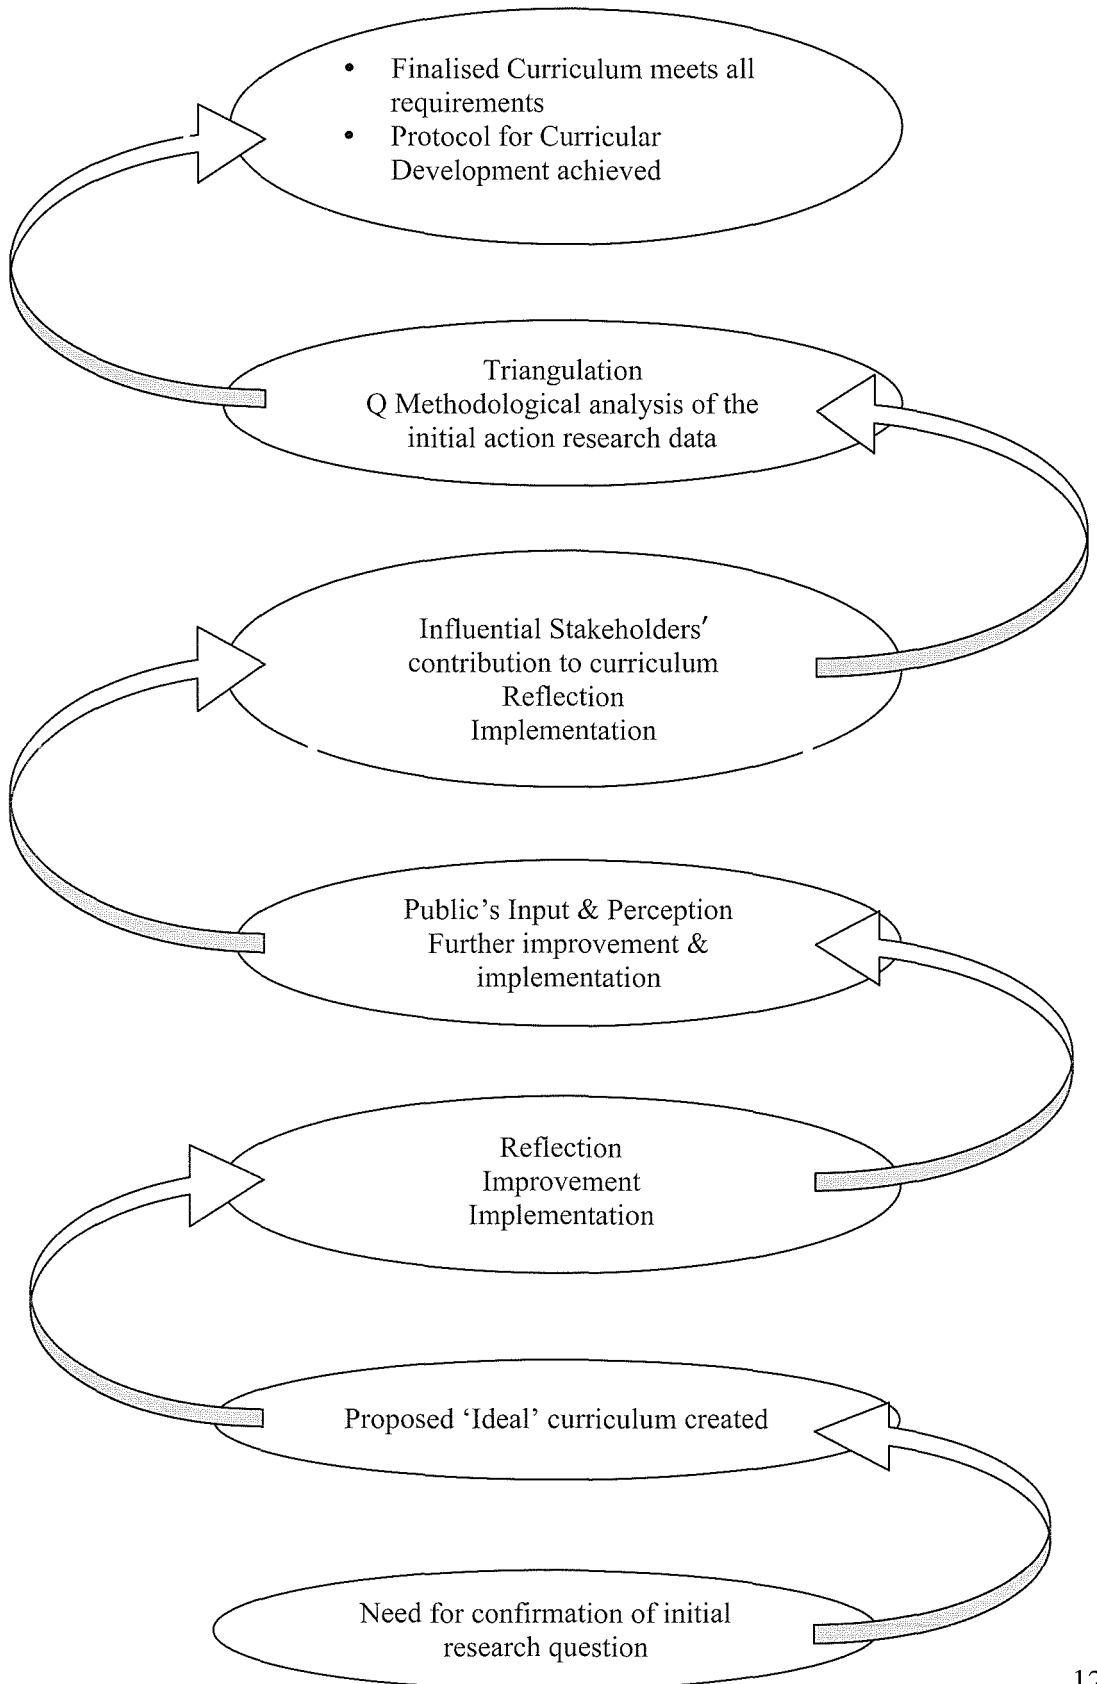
- Finalised Curriculum meets all requirements
- Protocol for Curricular Development achieved

Triangulation
Q Methodological analysis of the initial action research data

Influential Stakeholders' contribution to curriculum
Reflection
Implementation

Public's Input & Perception
Further improvement & implementation

Reflection
Improvement
Implementation

Proposed 'Ideal' curriculum created

Need for confirmation of initial research question

1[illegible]